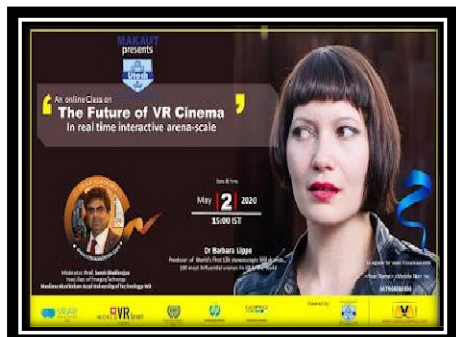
MAKAUT
presents

An online Class on
The Future of VR Cinema
in real time interactive arena-scale

Date & Time
May 2 2020
15:00 IST

Moderator: Prof. Saikat Mukherjee
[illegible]
Maulana Abul Kalam Azad University of Technology WB

Dr Barbara Lippe
Producer of World's First 12k stereoscopic VR drama
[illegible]

To register for online Class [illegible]
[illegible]

Powered by

VRAM
VR
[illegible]